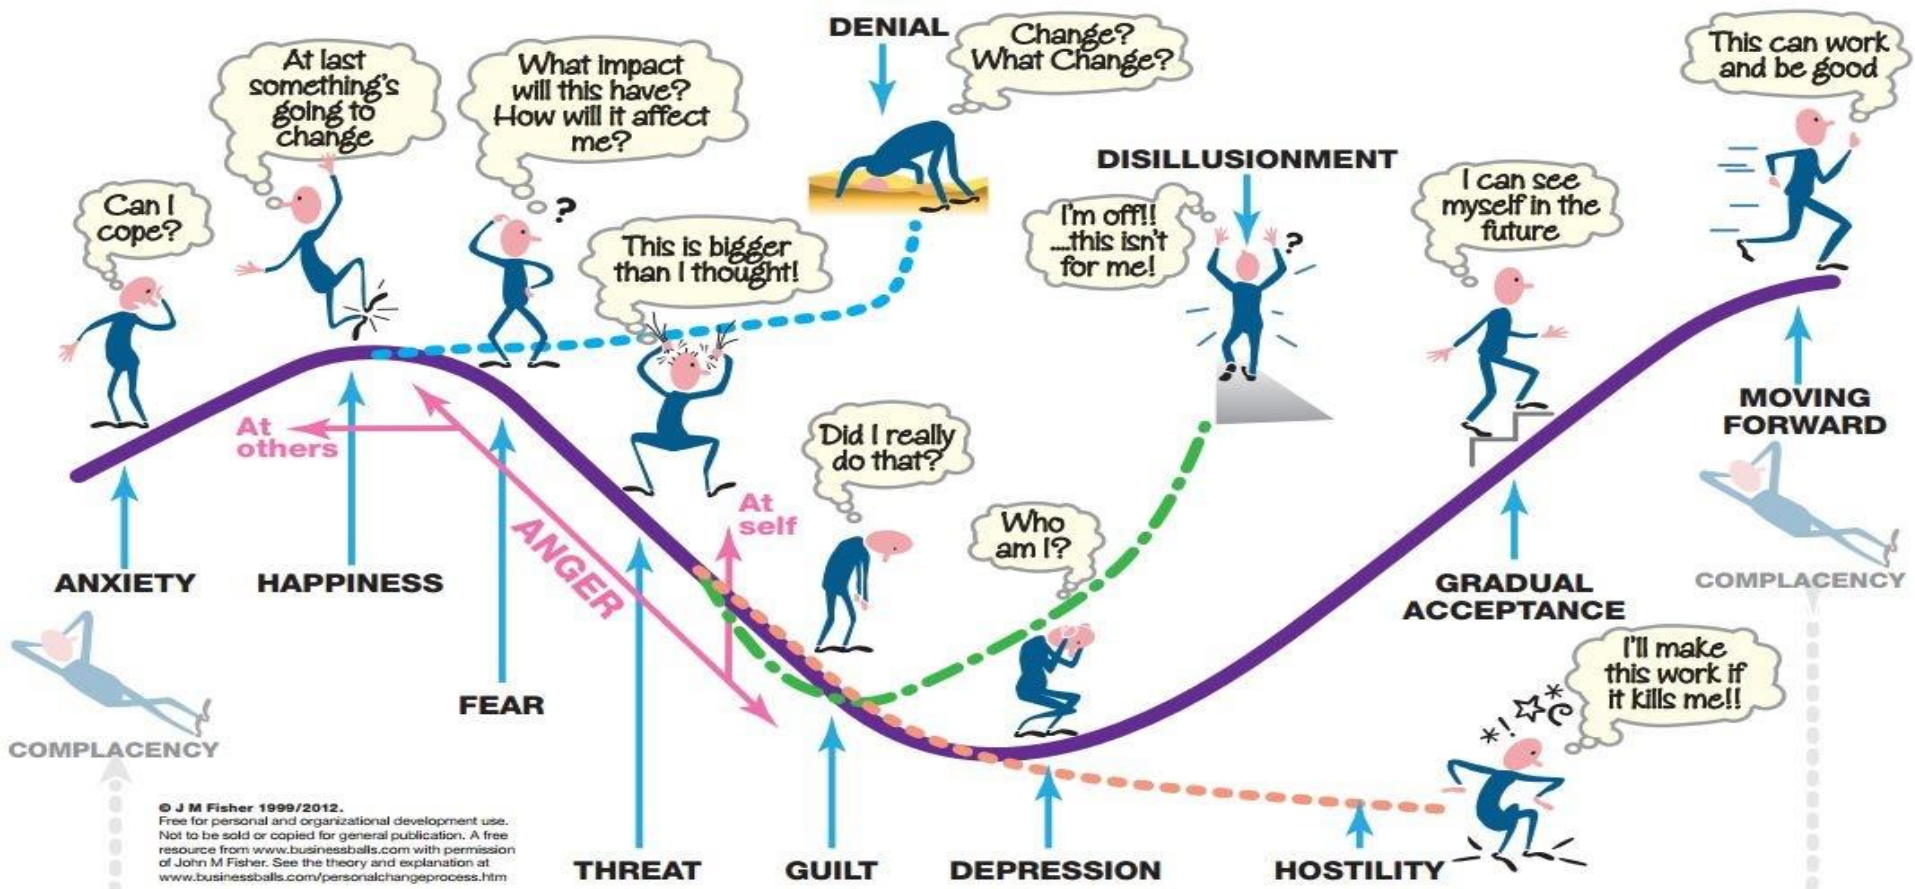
DENIAL

Change? What Change?

This can work and be good

At last something's going to change

What impact will this have? How will it affect me?

Can I cope?

?

This is bigger than I thought!

DISILLUSIONMENT

I'm off!! ...this isn't for me!

?

I can see myself in the future

At others

ANGER

At self

Did I really do that?

Who am I?

MOVING FORWARD

ANXIETY

HAPPINESS

FEAR

GRADUAL ACCEPTANCE

COMPLACENCY

I'll make this work if it kills me!!

COMPLACENCY

© J M Fisher 1999/2012.
Free for personal and organizational development use. Not to be sold or copied for general publication. A free resource from www.businessballs.com with permission of John M Fisher. See the theory and explanation at www.businessballs.com/personalchangeprocess.htm

THREAT

GUILT

DEPRESSION

HOSTILITY